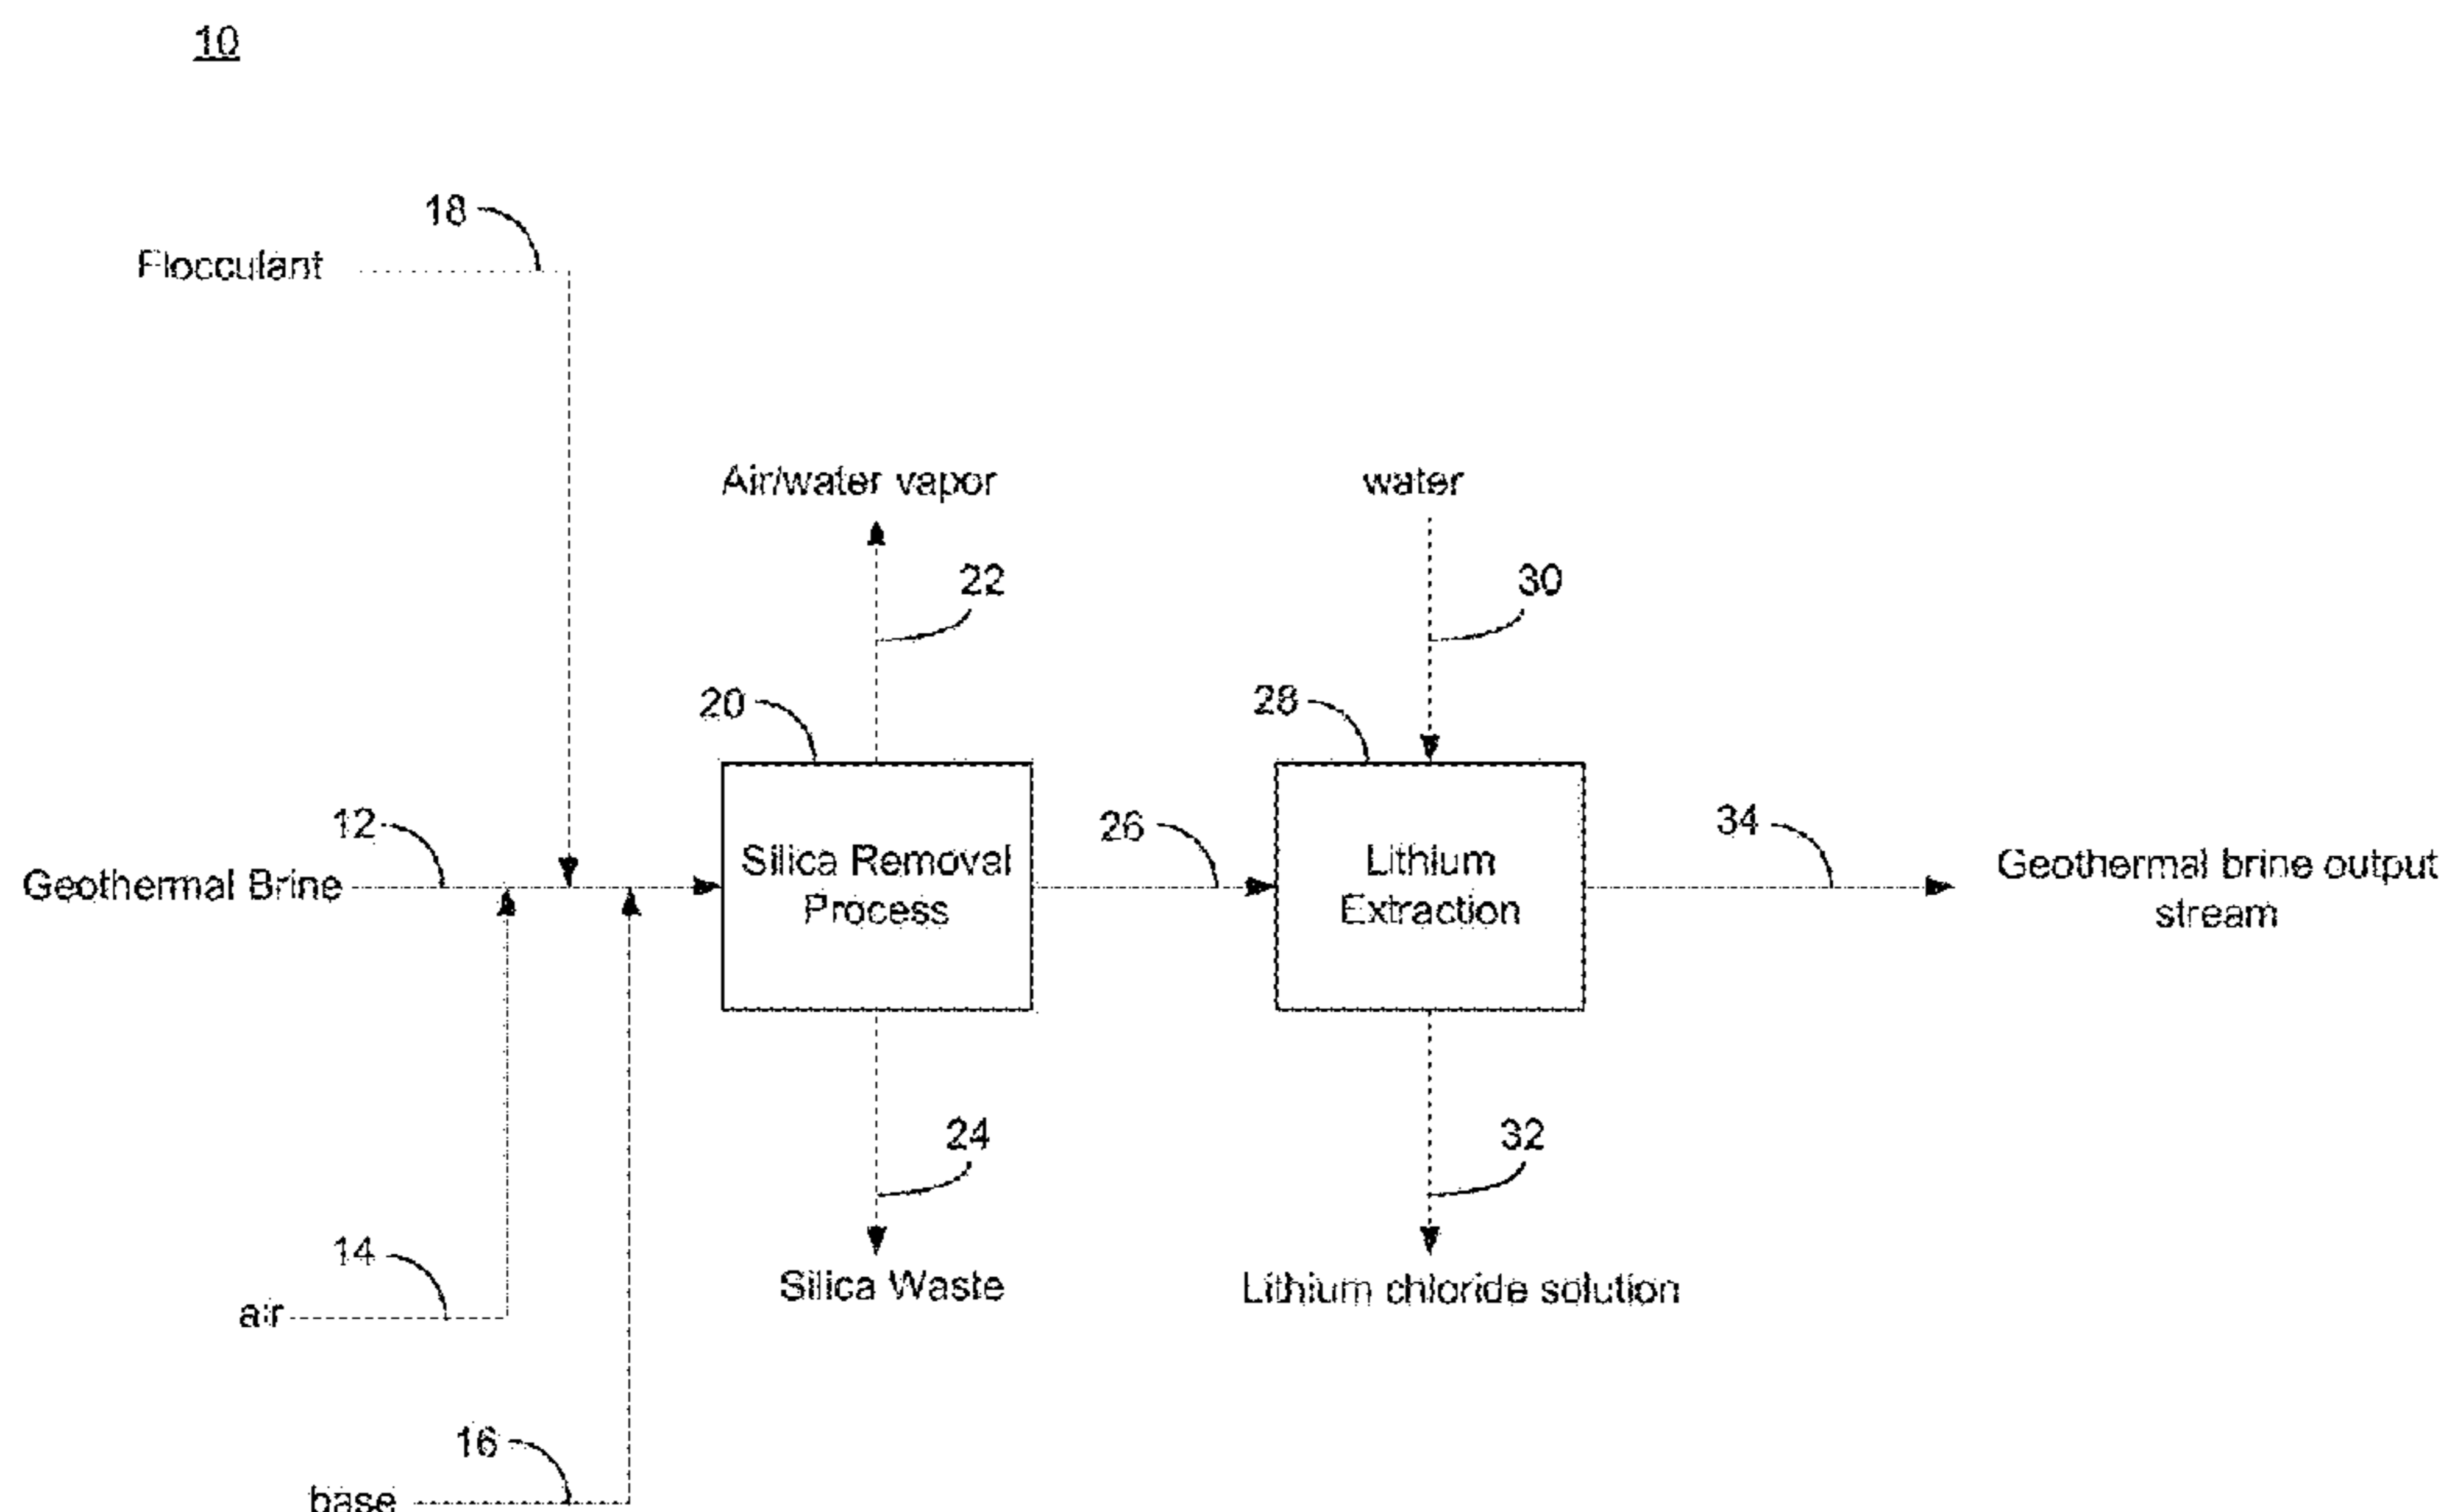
10

18

Flocculant

Air/water vapor

water

22

30

20

28

12

26

34

Geothermal Brine

Silica Removal Process

Lithium Extraction

Geothermal brine output stream

24

32

Silica Waste

Lithium chloride solution

14

air

16

base